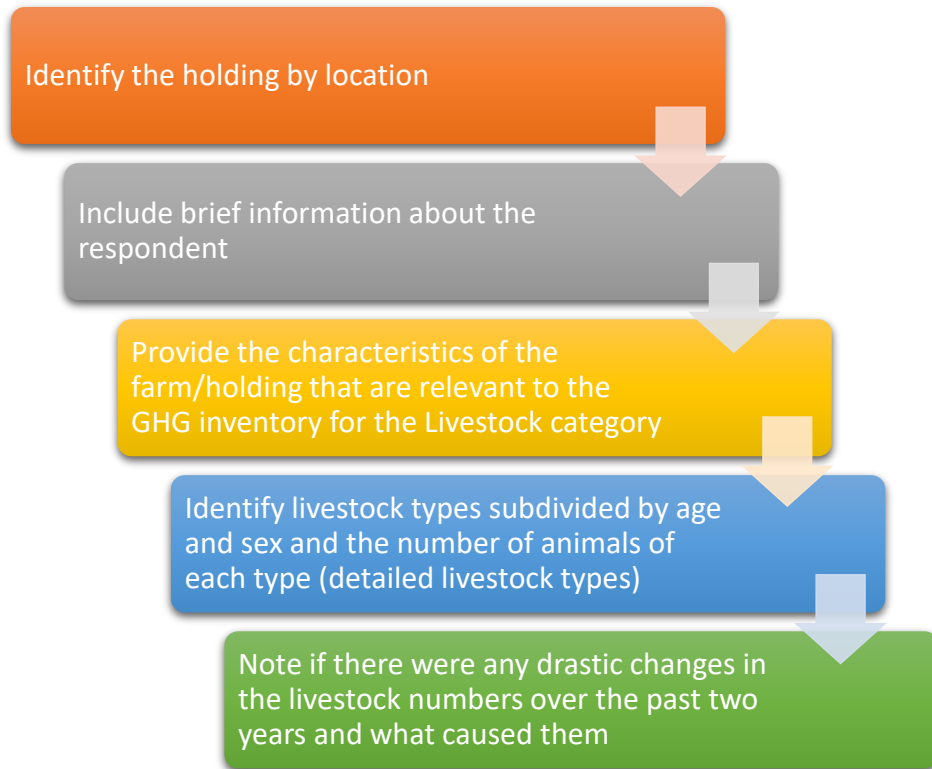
Identify the holding by location

Include brief information about the respondent

Provide the characteristics of the farm/holding that are relevant to the GHG inventory for the Livestock category

Identify livestock types subdivided by age and sex and the number of animals of each type (detailed livestock types)

Note if there were any drastic changes in the livestock numbers over the past two years and what caused them